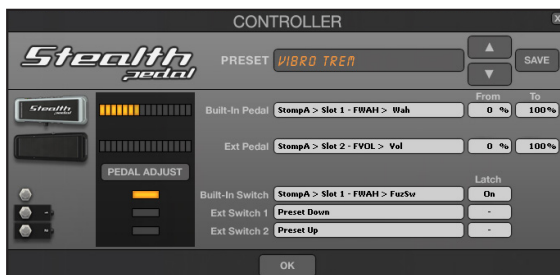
CONTROLLER

x

Stealth pedal

PRESET VIBRO TREN

SAVE

Stealth pedal

From To

Built-In Pedal StompA > Slot 1 - FWAH > Wah 0 % 100%

Ext Pedal StompA > Slot 2 - FVOL > Vol 0 % 100%

PEDAL ADJUST

Latch

Built-In Switch StompA > Slot 1 - FWAH > FuzSw On

Ext Switch 1 Preset Down -

Ext Switch 2 Preset Up -

OK